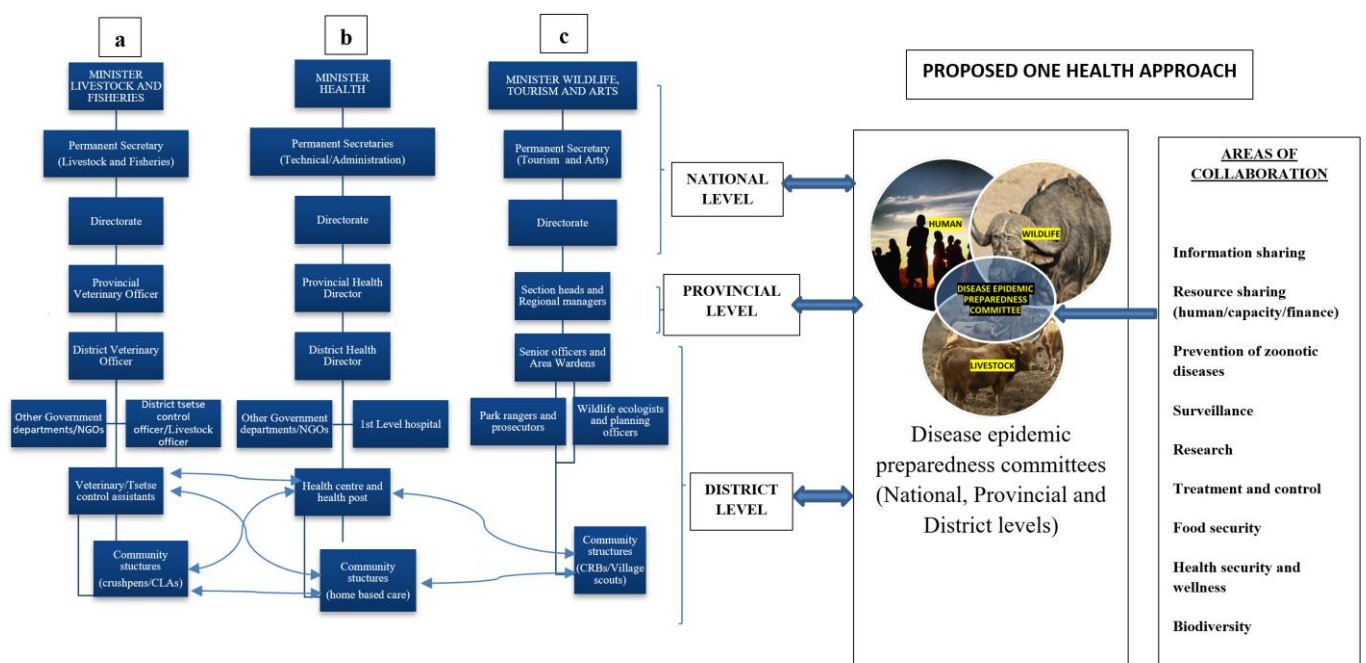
a

MINISTER LIVESTOCK AND FISHERIES

Permanent Secretary (Livestock and Fisheries)

Directorate

Provincial Veterinary Officer

District Veterinary Officer

Other Government departments/NGOs

District tsetse control officer/Livestock officer

Veterinary/Tsetse control assistants

Community stuctures (crushpens/CLAs)

b

MINISTER HEALTH

Permanent Secretaries (Technical/Administration)

Directorate

Provincial Health Director

District Health Director

Other Government departments/NGOs

1st Level hospital

Health centre and health post

Community stuctures (home based care)

c

MINISTER WILDLIFE, TOURISM AND ARTS

Permanent Secretary (Tourism and Arts)

Directorate

Section heads and Regional managers

Senior officers and Area Wardens

Park rangers and prosecutors

Wildlife ecologists and planning officers

Community structures (CRBs/Village scouts)

NATIONAL LEVEL

PROVINCIAL LEVEL

DISTRICT LEVEL

PROPOSED ONE HEALTH APPROACH

HUMAN

WILDLIFE

DISEASE EPIDEMIC PREPAREDNESS COMMITEE

LIVESTOCK

Disease epidemic preparedness committees (National, Provincial and District levels)

AREAS OF COLLABORATION

Information sharing

Resource sharing (human/capacity/finance)

Prevention of zoonotic diseases

Surveillance

Research

Treatment and control

Food security

Health security and wellness

Biodiversity